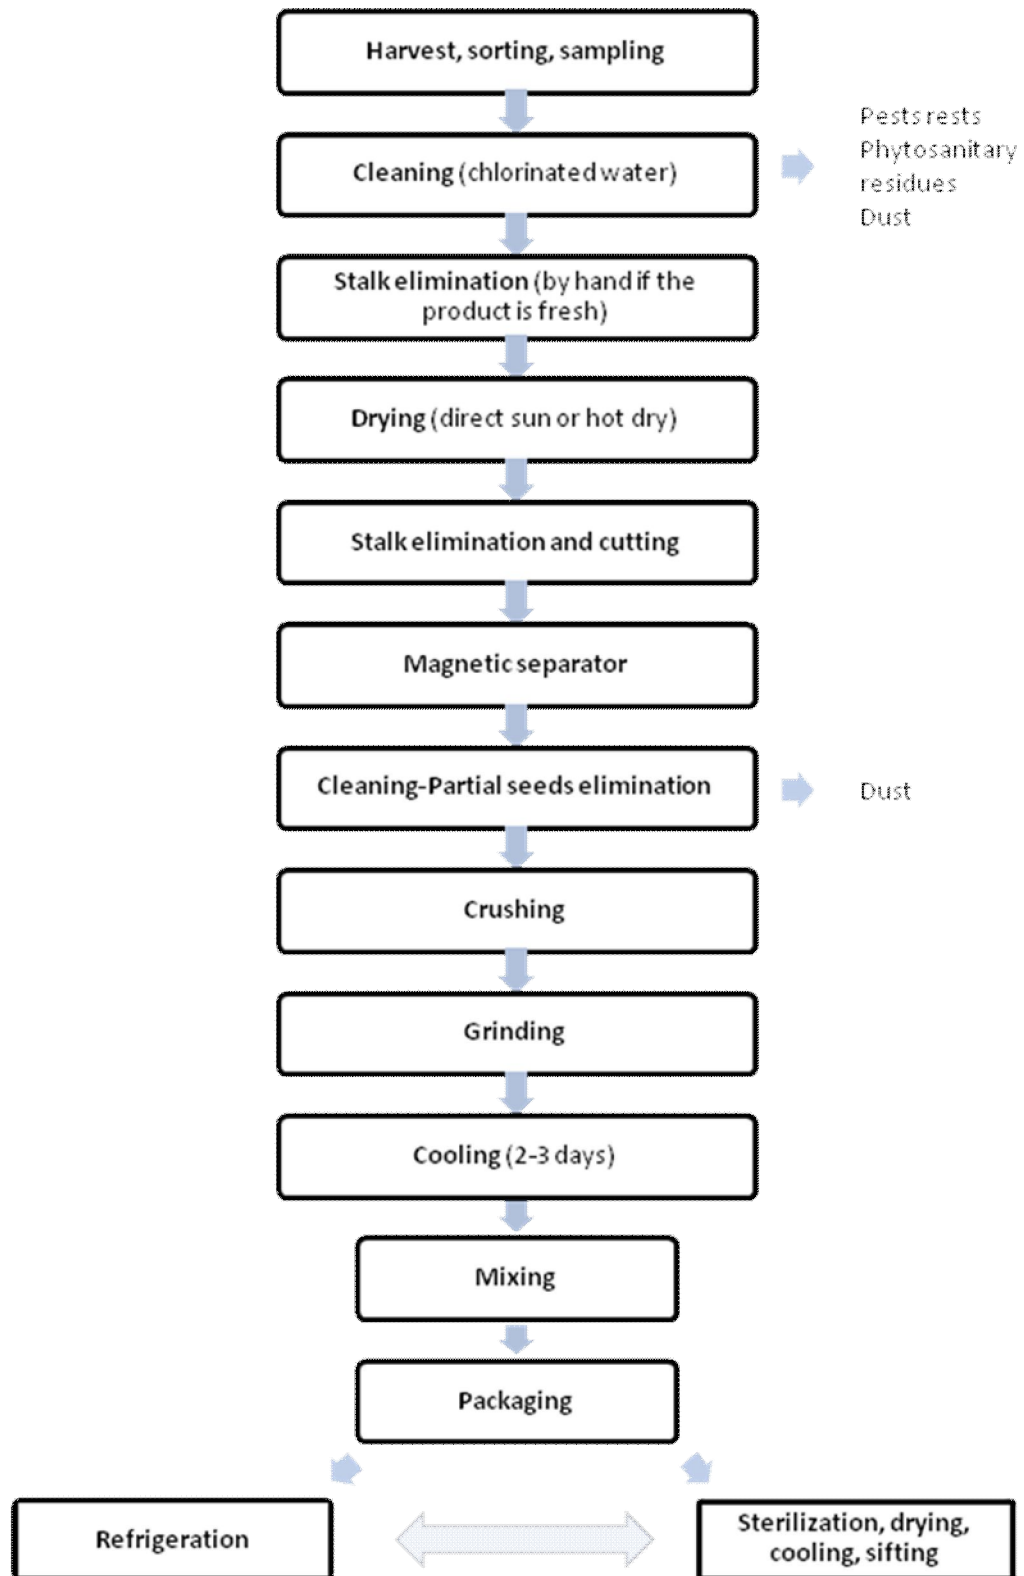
Harvest, sorting, sampling

Cleaning (chlorinated water)

Pests rests
Phytosanitary residues
Dust

Stalk elimination (by hand if the product is fresh)

Drying (direct sun or hot dry)

Stalk elimination and cutting

Magnetic separator

Cleaning-Partial seeds elimination

Dust

Crushing

Grinding

Cooling (2-3 days)

Mixing

Packaging

Refrigeration

Sterilization, drying, cooling, sifting